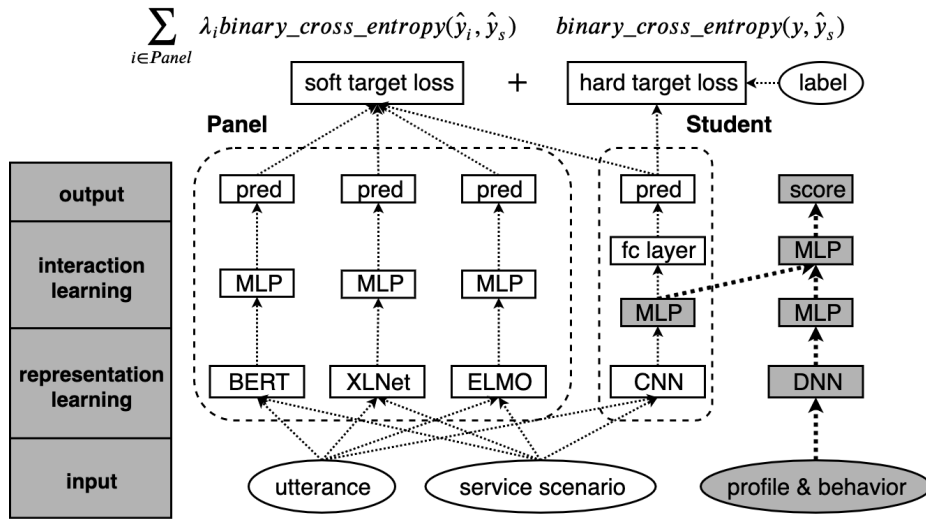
$\sum_{i \in Panel} \lambda_i binary\_cross\_entropy(\hat{y}_i, \hat{y}_s)$ $binary\_cross\_entropy(y, \hat{y}_s)$

soft target loss + hard target loss label

Panel

Student

output

pred pred pred pred score

interaction learning

fc layer MLP

MLP MLP MLP MLP MLP

representation learning

BERT XLNet ELMO CNN DNN

input

utterance service scenario profile & behavior